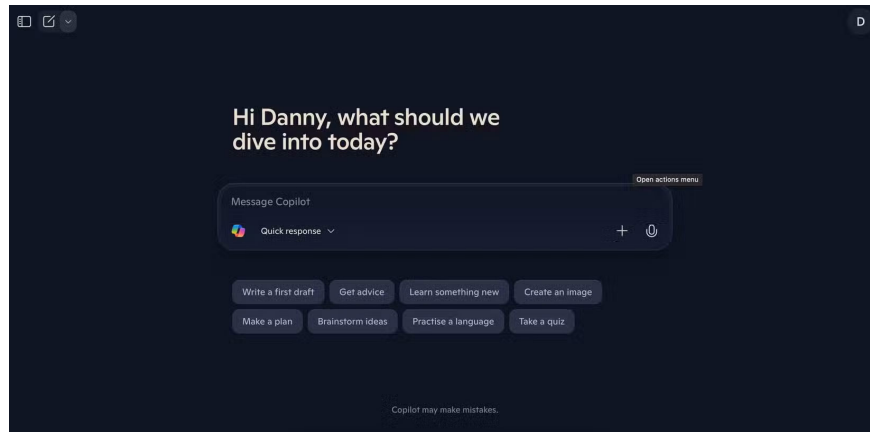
D

Hi Danny, what should we dive into today?

Open actions menu

Message Copilot

Quick response

Write a first draft
Get advice
Learn something new
Create an image
Make a plan
Brainstorm ideas
Practise a language
Take a quiz

Copilot may make mistakes.